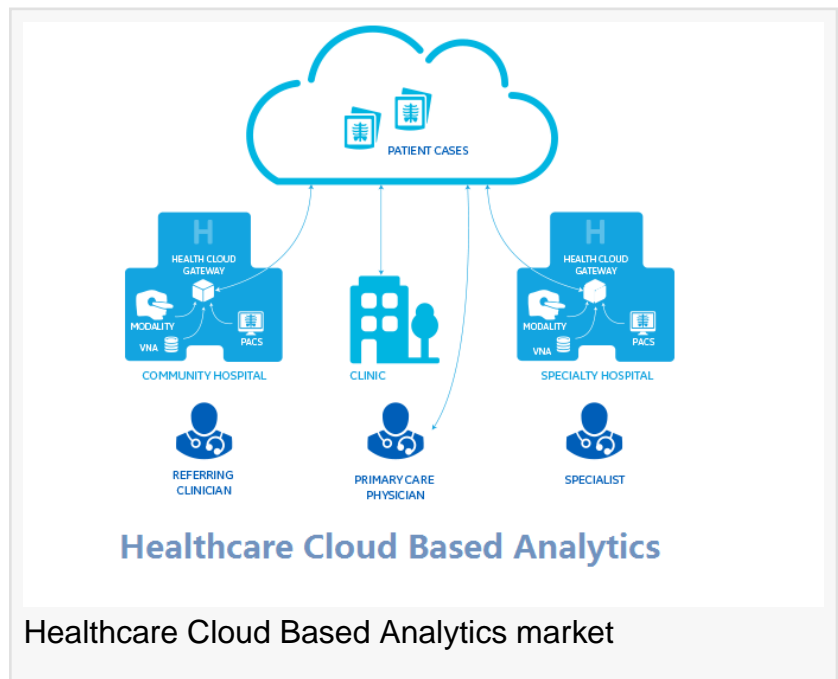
PATIENT CASES

H
HEALTH CLOUD GATEWAY
MODALITY
VNA
PACS
COMMUNITY HOSPITAL

CLINIC

H
HEALTH CLOUD GATEWAY
MODALITY
VNA
PACS
SPECIALTY HOSPITAL

REFERRING CLINICIAN

PRIMARY CARE PHYSICIAN

SPECIALIST

Healthcare Cloud Based Analytics

Healthcare Cloud Based Analytics market